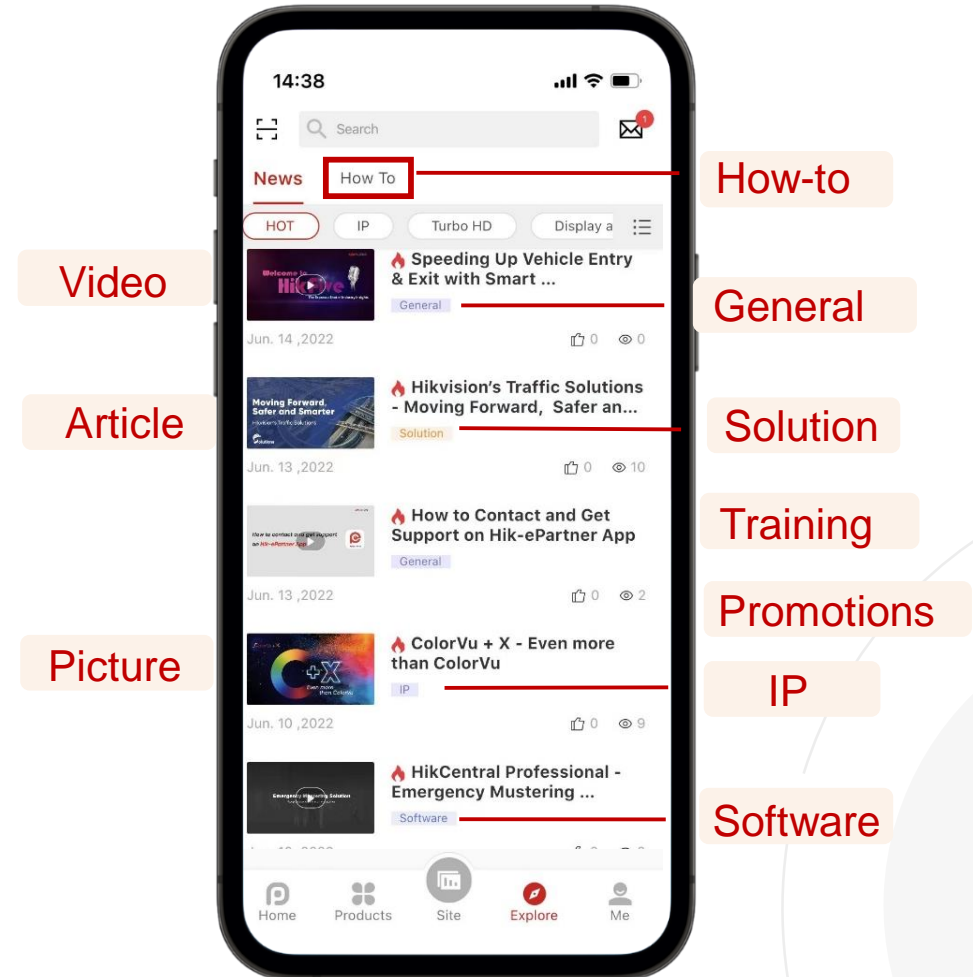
14:38

Search

1

News How To

How-to

HOT IP Turbo HD Display a

Video

Welcome to Hik

Speeding Up Vehicle Entry & Exit with Smart ...

General

General

Jun. 14 ,2022 0 0

Article

Moving Forward, Safer and Smarter

Hikvision's Traffic Solutions - Moving Forward, Safer an...

Solution

Solution

Jun. 13 ,2022 0 10

How to Contact and Get Support on Hik-ePartner App

Training

General

Jun. 13 ,2022 0 2

Promotions

Picture

ColorVu + X - Even more than ColorVu

IP

IP

Jun. 10 ,2022 0 9

HikCentral Professional - Emergency Mustering ...

Software

Software

Home Products Site Explore Me